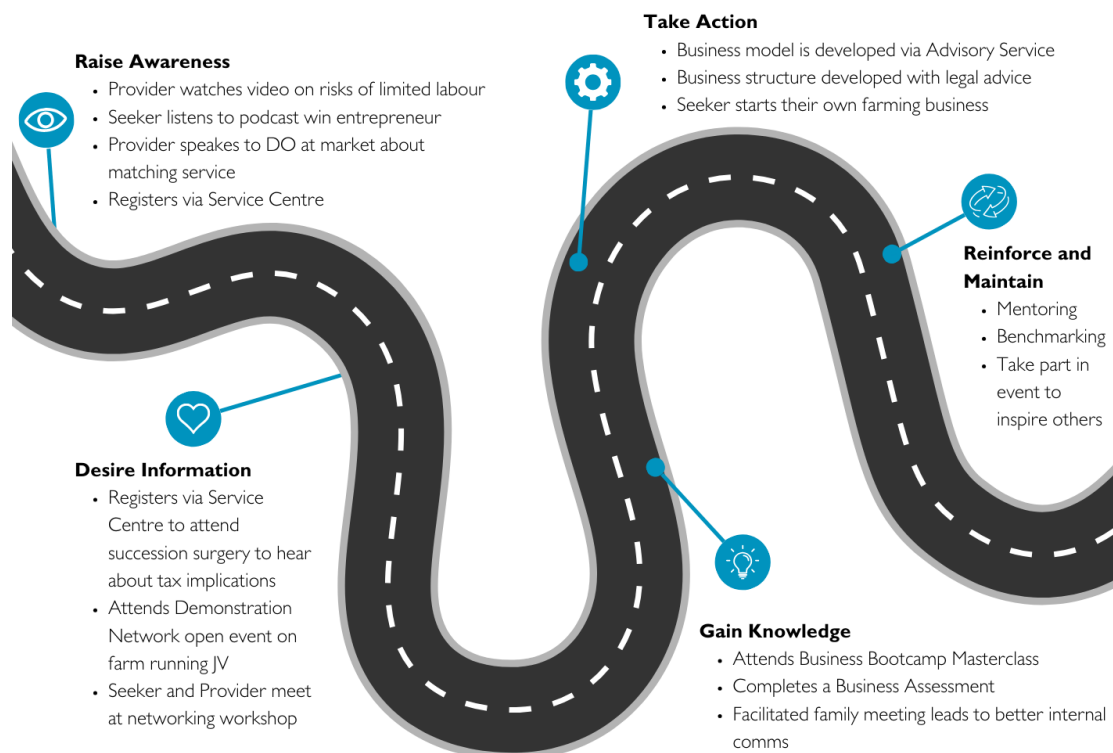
Raise Awareness
- Provider watches video on risks of limited labour
- Seeker listens to podcast win entrepreneur
- Provider speakes to DO at market about matching service
- Registers via Service Centre

Take Action
- Business model is developed via Advisory Service
- Business structure developed with legal advice
- Seeker starts their own farming business

Reinforce and Maintain
- Mentoring
- Benchmarking
- Take part in event to inspire others

Desire Information
- Registers via Service Centre to attend succession surgery to hear about tax implications
- Attends Demonstration Network open event on farm running JV
- Seeker and Provider meet at networking workshop

Gain Knowledge
- Attends Business Bootcamp Masterclass
- Completes a Business Assessment
- Facilitated family meeting leads to better internal comms